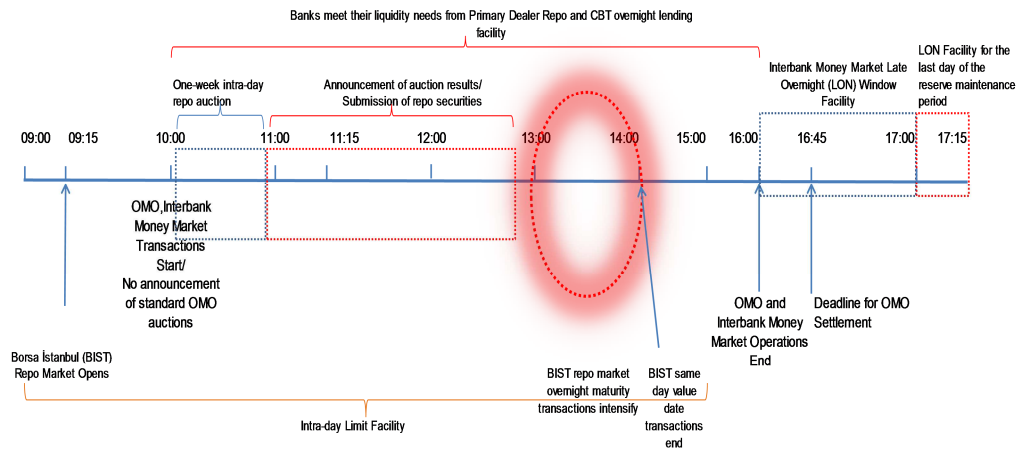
Banks meet their liquidity needs from Primary Dealer Repo and CBT overnight lending facility

One-week intra-day repo auction

Announcement of auction results/ Submission of repo securities

Interbank Money Market Late Overnight (LON) Window Facility

LON Facility for the last day of the reserve maintenance period

09:00
09:15
10:00
11:00
11:15
12:00
13:00
14:00
15:00
16:00
16:45
17:00
17:15

OMO,Interbank Money Market Transactions Start/ No announcement of standard OMO auctions

Borsa İstanbul (BIST) Repo Market Opens

BIST repo market overnight maturity transactions intensify

BIST same day value date transactions end

OMO and Interbank Money Market Operations End

Deadline for OMO Settlement

Intra-day Limit Facility